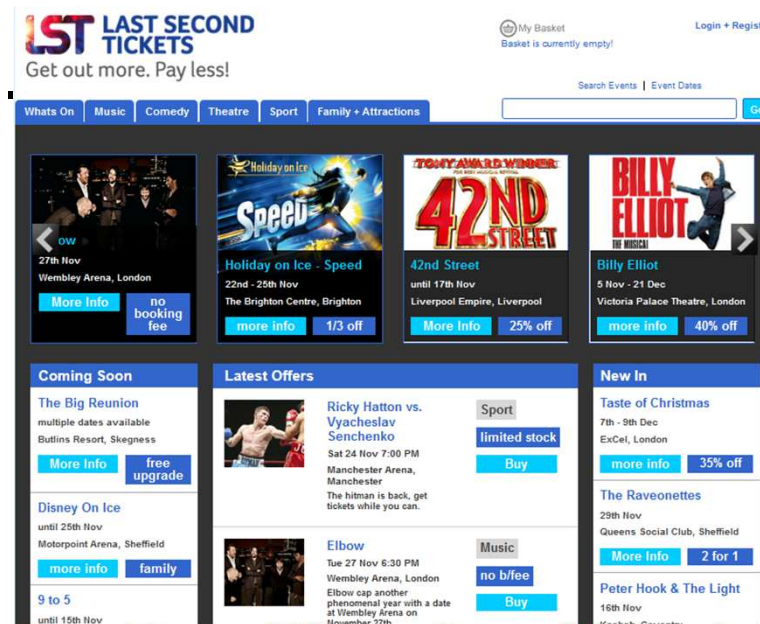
LST LAST SECOND TICKETS
Get out more. Pay less!

My Basket
Basket is currently empty!

Login + Regis

Search Events | Event Dates

Whats On | Music | Comedy | Theatre | Sport | Family + Attractions

Go

ow
27th Nov
Wembley Arena, London
More Info
no booking fee

Holiday on Ice
Speed
Holiday on Ice - Speed
22nd - 25th Nov
The Brighton Centre, Brighton
more info
1/3 off

TONY AWARD WINNER
42ND STREET
42nd Street
until 17th Nov
Liverpool Empire, Liverpool
More Info
25% off

BILLY ELLIOT THE MUSICAL
Billy Elliot
5 Nov - 21 Dec
Victoria Palace Theatre, London
more info
40% off

Coming Soon

The Big Reunion
multiple dates available
Butlins Resort, Skegness
More Info
free upgrade

Disney On Ice
until 25th Nov
Motorpoint Arena, Sheffield
more info
family

9 to 5
until 15th Nov

Latest Offers

Ricky Hatton vs. Vyacheslav Senchenko
Sat 24 Nov 7:00 PM
Manchester Arena, Manchester
The hitman is back, get tickets while you can.
Sport
limited stock
Buy

Elbow
Tue 27 Nov 6:30 PM
Wembley Arena, London
Elbow cap another phenomenal year with a date at Wembley Arena on November 27th
Music
no b/fee
Buy

New In

Taste of Christmas
7th - 9th Dec
ExCeL, London
more info
35% off

The Raveonettes
29th Nov
Queens Social Club, Sheffield
More Info
2 for 1

Peter Hook & The Light
16th Nov
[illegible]